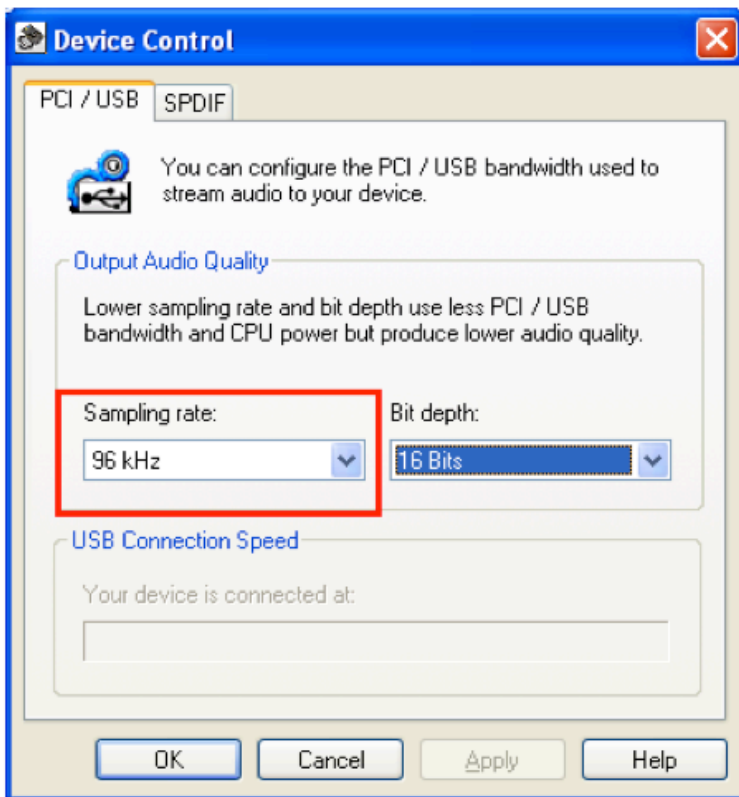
Device Control

PCI / USB
SPDIF

You can configure the PCI / USB bandwidth used to stream audio to your device.

Output Audio Quality

Lower sampling rate and bit depth use less PCI / USB bandwidth and CPU power but produce lower audio quality.

Sampling rate:
96 kHz

Bit depth:
16 Bits

USB Connection Speed

Your device is connected at:

OK
Cancel
Apply
Help